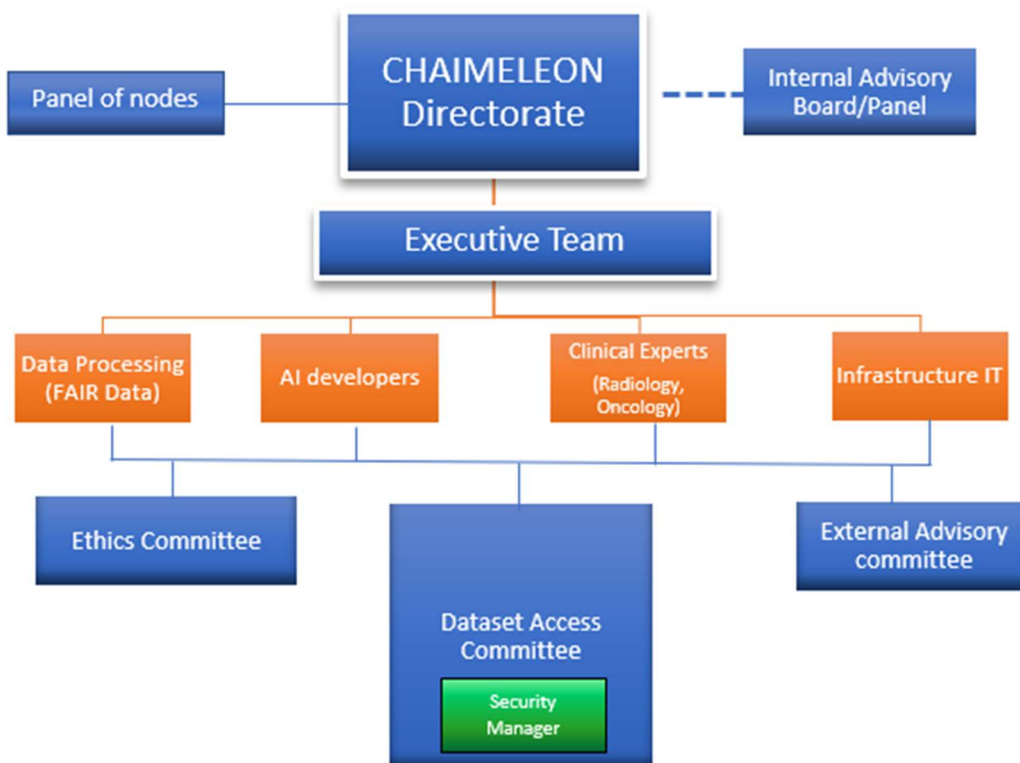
Panel of nodes

CHAIMELEON Directorate

Internal Advisory Board/Panel

Executive Team

Data Processing (FAIR Data)

AI developers

Clinical Experts (Radiology, Oncology)

Infrastructure IT

Ethics Committee

Dataset Access Committee

Security Manager

External Advisory committee